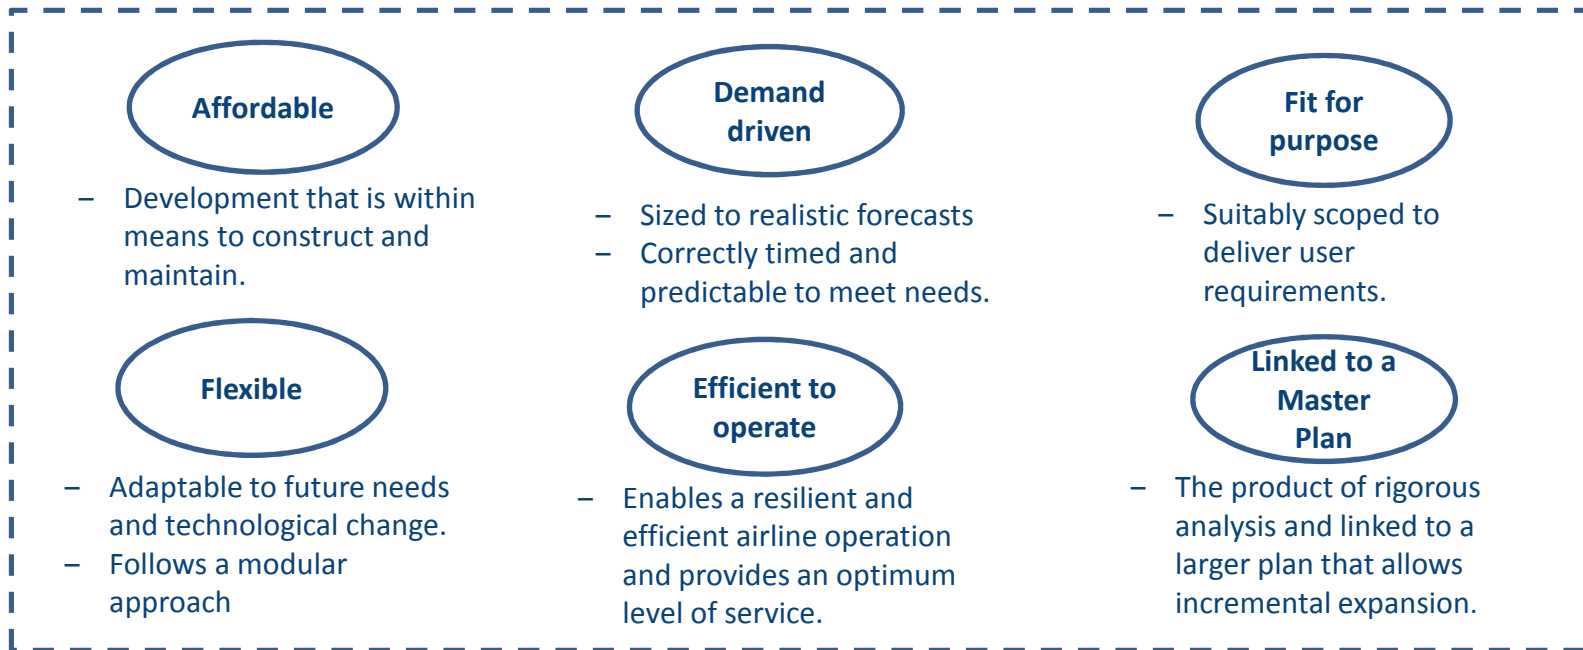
Affordable

– Development that is within means to construct and maintain.

Demand driven

– Sized to realistic forecasts
– Correctly timed and predictable to meet needs.

Fit for purpose

– Suitably scoped to deliver user requirements.

Flexible

– Adaptable to future needs and technological change.
– Follows a modular approach

Efficient to operate

– Enables a resilient and efficient airline operation and provides an optimum level of service.

Linked to a Master Plan

– The product of rigorous analysis and linked to a larger plan that allows incremental expansion.